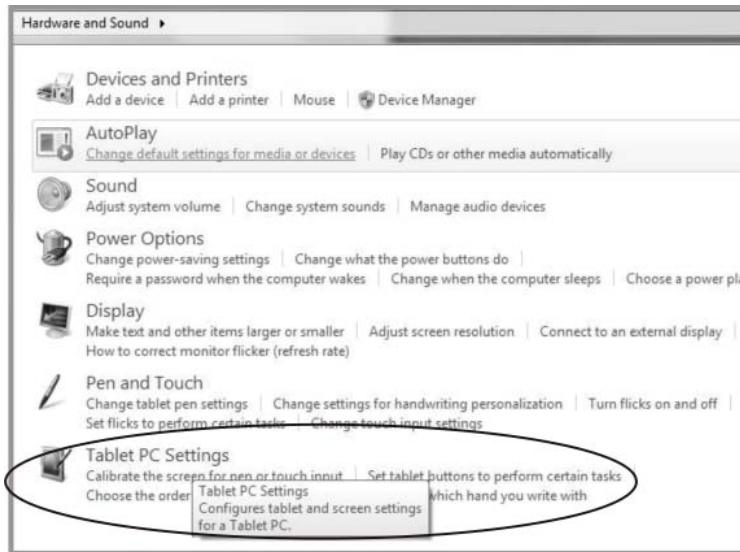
Hardware and Sound ▸

Devices and Printers
Add a device | Add a printer | Mouse | Device Manager

AutoPlay
Change default settings for media or devices | Play CDs or other media automatically

Sound
Adjust system volume | Change system sounds | Manage audio devices

Power Options
Change power-saving settings | Change what the power buttons do |
Require a password when the computer wakes | Change when the computer sleeps | Choose a power pl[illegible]

Display
Make text and other items larger or smaller | Adjust screen resolution | Connect to an external display |
How to correct monitor flicker (refresh rate)

Pen and Touch
Change tablet pen settings | Change settings for handwriting personalization | Turn flicks on and off |
Set flicks to perform certain tasks | Change touch input settings

Tablet PC Settings
Calibrate the screen for pen or touch input | Set tablet buttons to perform certain tasks
Choose the order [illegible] which hand you write with

Tablet PC Settings
Configures tablet and screen settings for a Tablet PC.